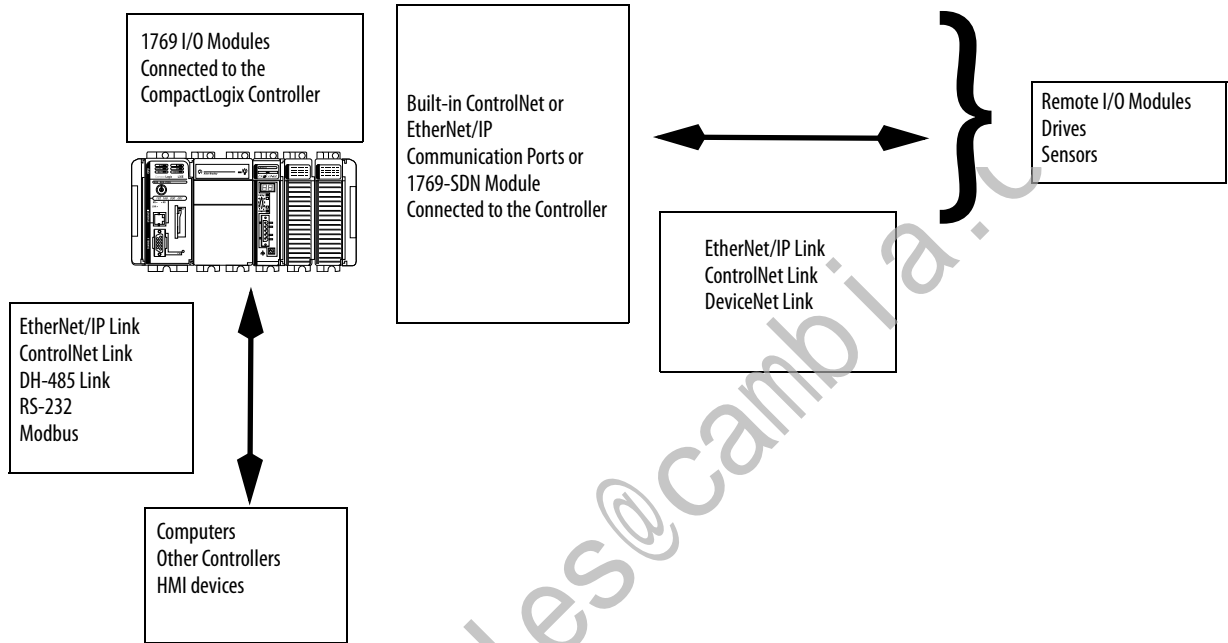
1769 I/O Modules
Connected to the
CompactLogix Controller

Built-in ControlNet or
EtherNet/IP
Communication Ports or
1769-SDN Module
Connected to the Controller

Remote I/O Modules
Drives
Sensors

EtherNet/IP Link
ControlNet Link
DeviceNet Link

EtherNet/IP Link
ControlNet Link
DH-485 Link
RS-232
Modbus

Computers
Other Controllers
HMI devices

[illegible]les@cambia.c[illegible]